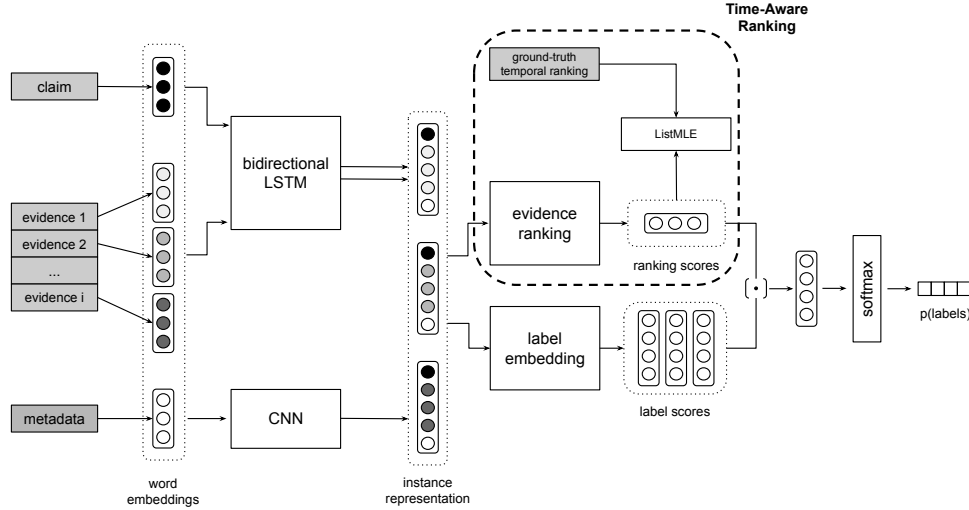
Time-Aware Ranking

claim

evidence 1

evidence 2

...

evidence i

metadata

word embeddings

bidirectional LSTM

CNN

instance representation

ground-truth temporal ranking

ListMLE

evidence ranking

ranking scores

label embedding

label scores

softmax

p(labels)